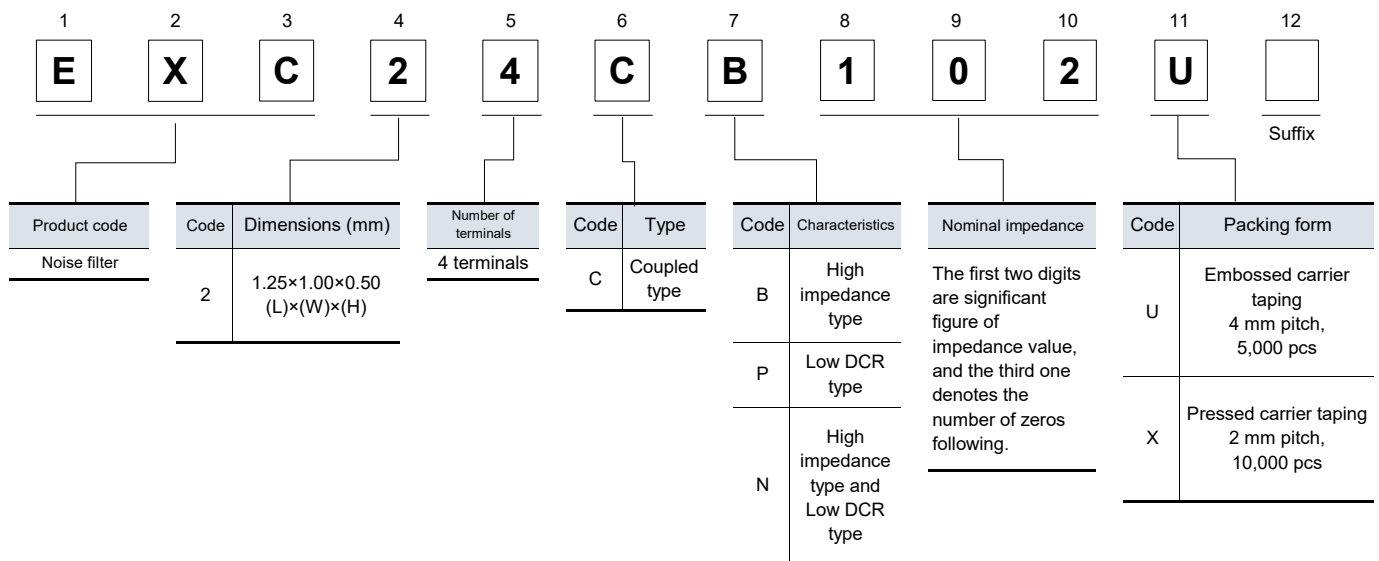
1 2 3 4 5 6 7 8 9 10 11 12

E X C 2 4 C B 1 0 2 U

Suffix

Product code
Noise filter

| Code | Dimensions (mm) |
|---|---|
| 2 | 1.25×1.00×0.50 (L)×(W)×(H) |

Number of terminals
4 terminals

| Code | Type |
|---|---|
| C | Coupled type |

| Code | Characteristics |
|---|---|
| B | High impedance type |
| P | Low DCR type |
| N | High impedance type and Low DCR type |

Nominal impedance
The first two digits are significant figure of impedance value, and the third one denotes the number of zeros following.

| Code | Packing form |
|---|---|
| U | Embossed carrier taping 4 mm pitch, 5,000 pcs |
| X | Pressed carrier taping 2 mm pitch, 10,000 pcs |